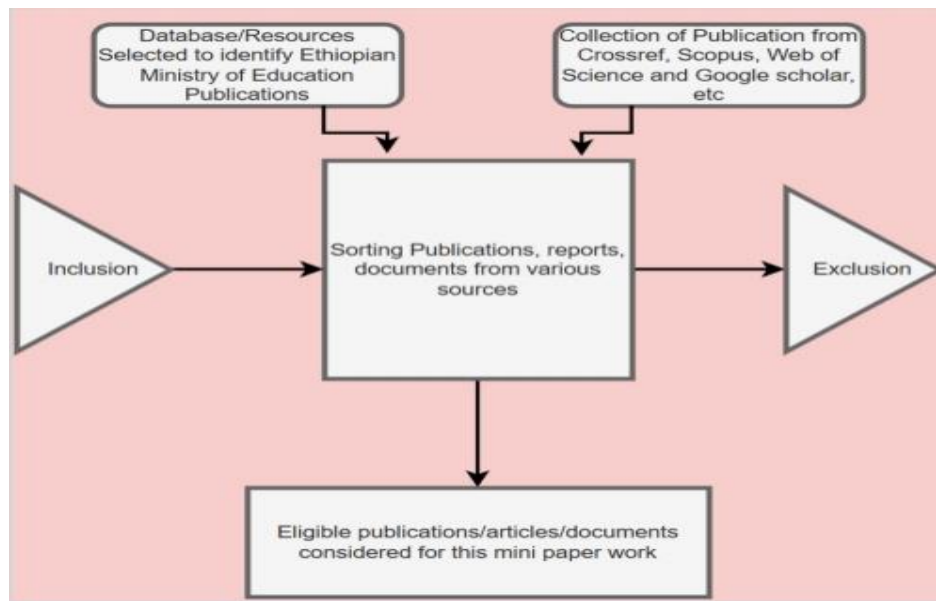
Database/Resources Selected to identify Ethiopian Ministry of Education Publications

Collection of Publication from Crossref, Scopus, Web of Science and Google scholar, etc

Inclusion

Sorting Publications, reports, documents from various sources

Exclusion

Eligible publications/articles/documents considered for this mini paper work